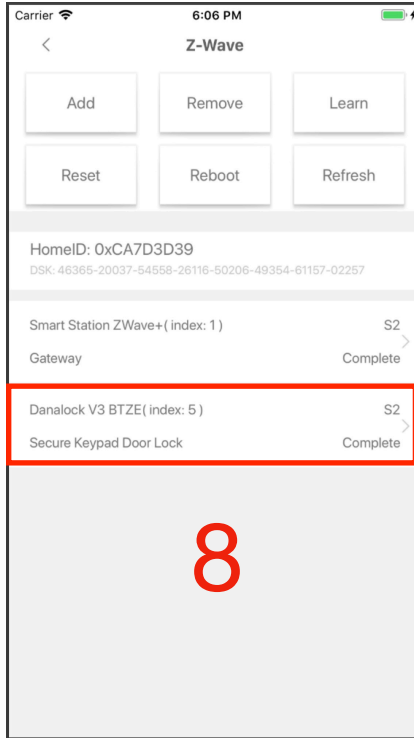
Carrier 6:06 PM

Z-Wave

Add
Remove
Learn
Reset
Reboot
Refresh

HomeID: 0xCA7D3D39
DSK: 46365-20037-54558-26116-50206-49354-61157-02257

Smart Station ZWave+( index: 1 ) S2
Gateway Complete

Danalock V3 BTZE( index: 5 ) S2
Secure Keypad Door Lock Complete

8